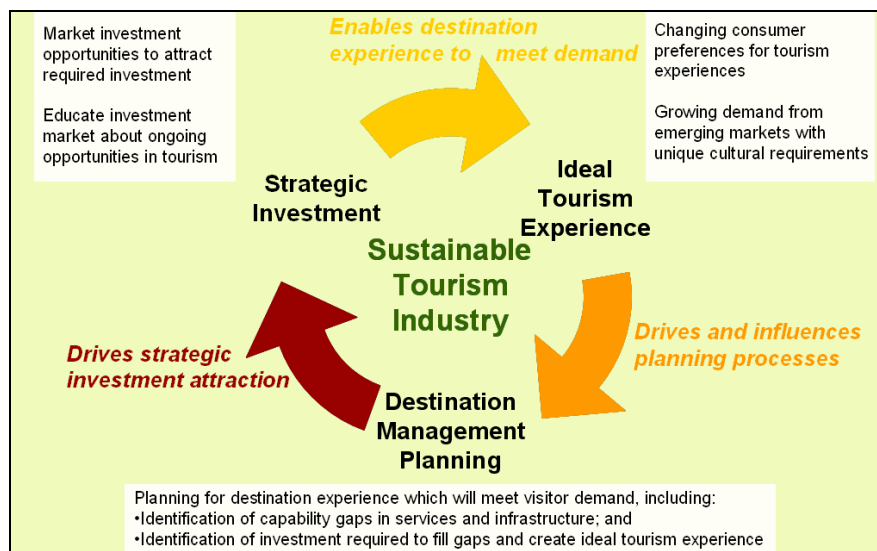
Market investment opportunities to attract required investment

Educate investment market about ongoing opportunities in tourism

Enables destination experience to meet demand

Changing consumer preferences for tourism experiences

Growing demand from emerging markets with unique cultural requirements

Strategic Investment

Ideal Tourism Experience

Sustainable Tourism Industry

Drives and influences planning processes

Drives strategic investment attraction

Destination Management Planning

Planning for destination experience which will meet visitor demand, including:
•Identification of capability gaps in services and infrastructure; and
•Identification of investment required to fill gaps and create ideal tourism experience